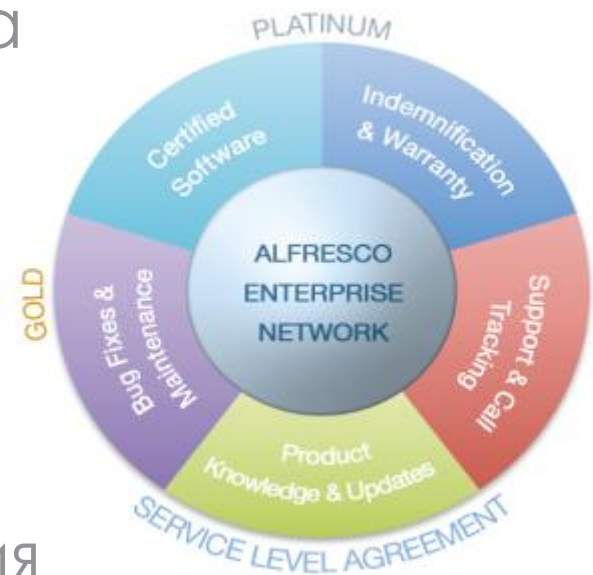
а

PLATINUM

Certified Software

Indemnification & Warranty

GOLD

Bug Fixes & Maintenance

ALFRESCO ENTERPRISE NETWORK

Support & Call Tracking

Product Knowledge & Updates

SERVICE LEVEL AGREEMENT

ия